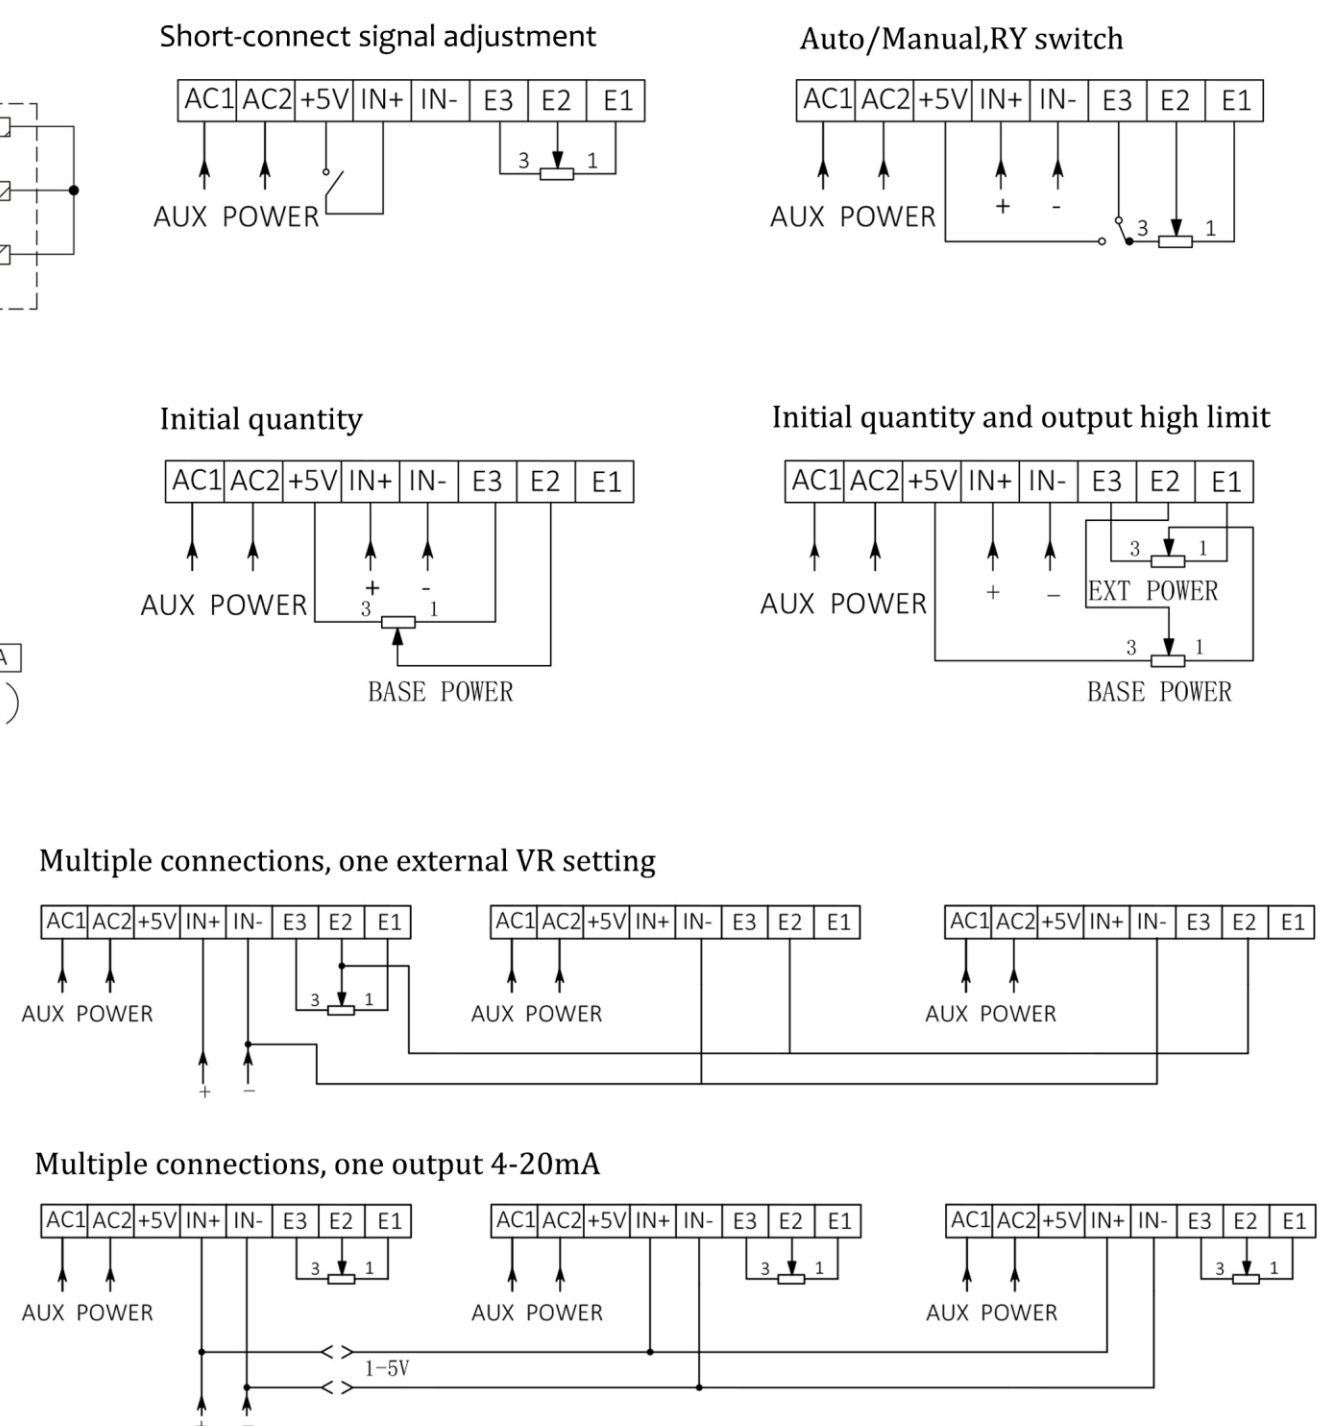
Short-connect signal adjustment

| AC1 | AC2 | +5V | IN+ | IN- | E3 | E2 | E1 |
|---|---|---|---|---|---|---|---|

3 1

AUX POWER

Auto/Manual,RY switch

| AC1 | AC2 | +5V | IN+ | IN- | E3 | E2 | E1 |
|---|---|---|---|---|---|---|---|

AUX POWER + - 3 1

Initial quantity

| AC1 | AC2 | +5V | IN+ | IN- | E3 | E2 | E1 |
|---|---|---|---|---|---|---|---|

AUX POWER + - 3 1

BASE POWER

Initial quantity and output high limit

| AC1 | AC2 | +5V | IN+ | IN- | E3 | E2 | E1 |
|---|---|---|---|---|---|---|---|

3 1

AUX POWER + - EXT POWER

3 1

BASE POWER

A

Multiple connections, one external VR setting

| AC1 | AC2 | +5V | IN+ | IN- | E3 | E2 | E1 |
|---|---|---|---|---|---|---|---|

3 1

AUX POWER

+ -

| AC1 | AC2 | +5V | IN+ | IN- | E3 | E2 | E1 |
|---|---|---|---|---|---|---|---|

AUX POWER

| AC1 | AC2 | +5V | IN+ | IN- | E3 | E2 | E1 |
|---|---|---|---|---|---|---|---|

AUX POWER

Multiple connections, one output 4-20mA

| AC1 | AC2 | +5V | IN+ | IN- | E3 | E2 | E1 |
|---|---|---|---|---|---|---|---|

3 1

AUX POWER

1-5V

| AC1 | AC2 | +5V | IN+ | IN- | E3 | E2 | E1 |
|---|---|---|---|---|---|---|---|

3 1

AUX POWER

| AC1 | AC2 | +5V | IN+ | IN- | E3 | E2 | E1 |
|---|---|---|---|---|---|---|---|

3 1

AUX POWER